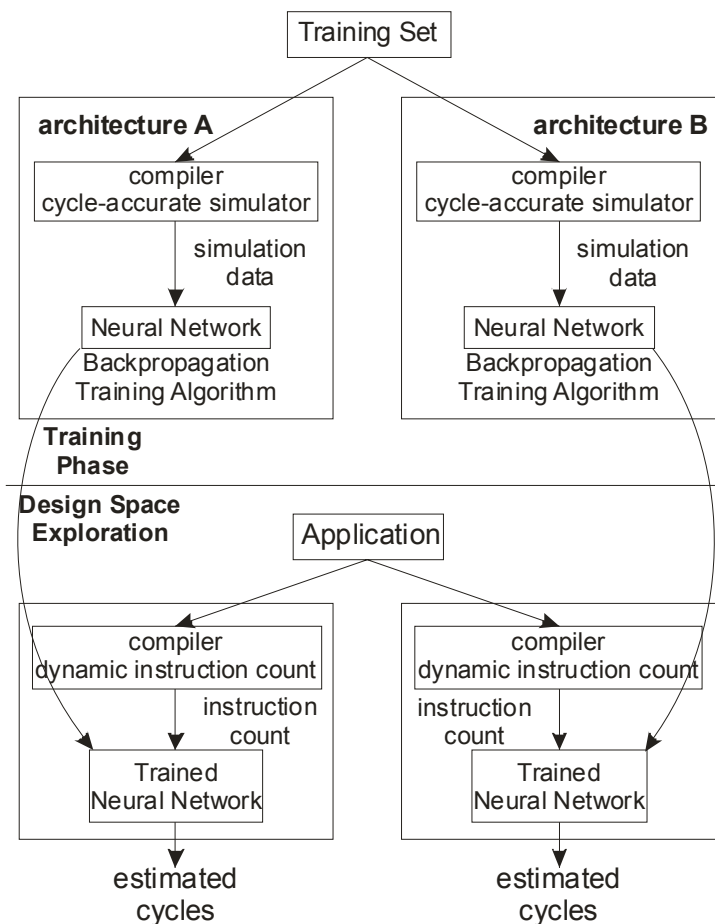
Training Set

architecture A

compiler
cycle-accurate simulator

simulation data

Neural Network

Backpropagation Training Algorithm

architecture B

compiler
cycle-accurate simulator

simulation data

Neural Network

Backpropagation Training Algorithm

Training Phase

Design Space Exploration

Application

compiler
dynamic instruction count

instruction count

Trained Neural Network

estimated cycles

compiler
dynamic instruction count

instruction count

Trained Neural Network

estimated cycles